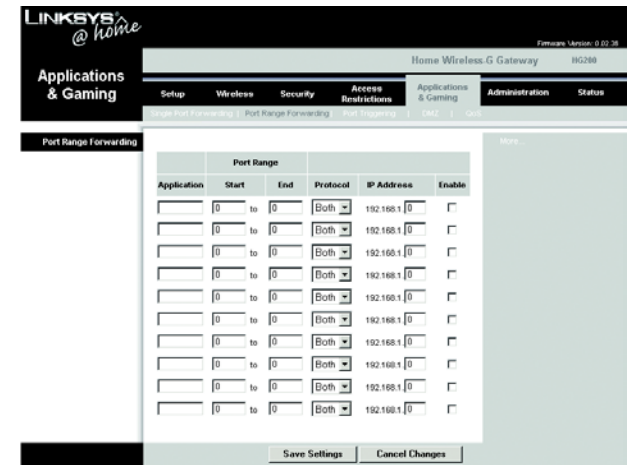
LINKSYS @ home

Firmware Version: 0.02.38

Home Wireless-G Gateway HG200

Applications & Gaming

Setup | Wireless | Security | Access Restrictions | Applications & Gaming | Administration | Status

Single Port Forwarding | Port Range Forwarding | Port Triggering | DMZ | QoS

Port Range Forwarding

More...

| Application | Port Range Start | | Port Range End | Protocol | IP Address | Enable |
|---|---|---|---|---|---|---|
| | 0 | to | 0 | Both | 192.168.1. 0 | |
| | 0 | to | 0 | Both | 192.168.1. 0 | |
| | 0 | to | 0 | Both | 192.168.1. 0 | |
| | 0 | to | 0 | Both | 192.168.1. 0 | |
| | 0 | to | 0 | Both | 192.168.1. 0 | |
| | 0 | to | 0 | Both | 192.168.1. 0 | |
| | 0 | to | 0 | Both | 192.168.1. 0 | |
| | 0 | to | 0 | Both | 192.168.1. 0 | |
| | 0 | to | 0 | Both | 192.168.1. 0 | |
| | 0 | to | 0 | Both | 192.168.1. 0 | |

Save Settings | Cancel Changes